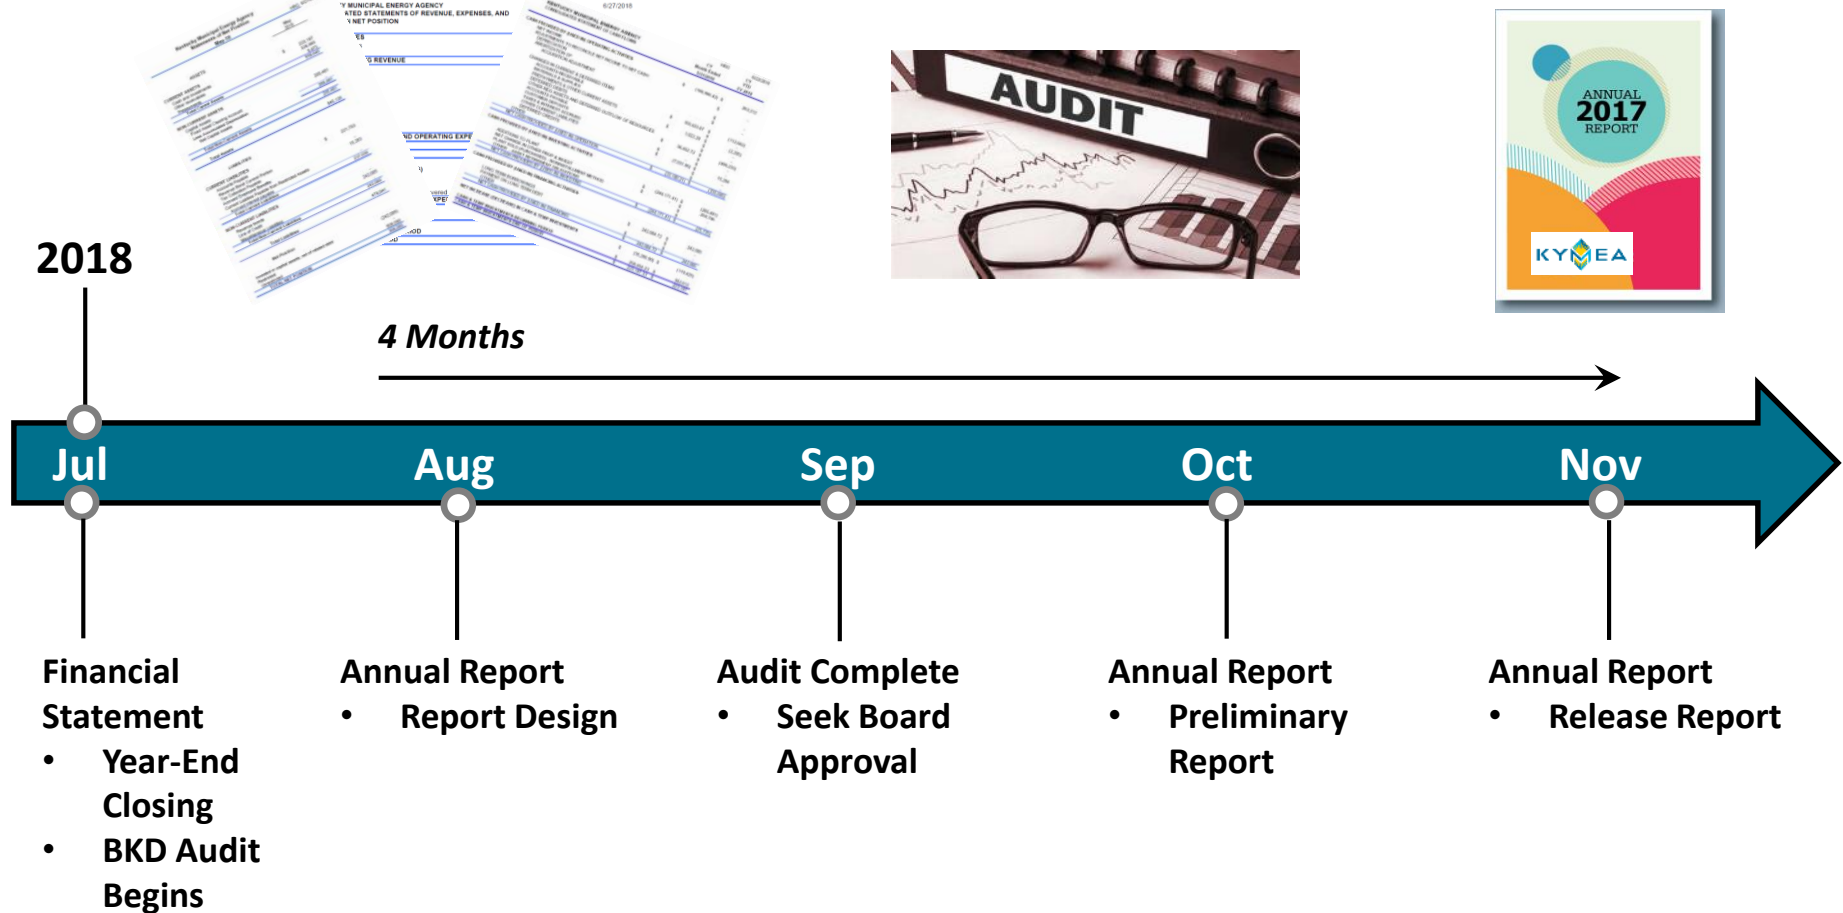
2018

AUDIT

ANNUAL 2017 REPORT

KYMEA

4 Months

Jul Aug Sep Oct Nov

Financial Statement
• Year-End Closing
• BKD Audit Begins

Annual Report
• Report Design

Audit Complete
• Seek Board Approval

Annual Report
• Preliminary Report

Annual Report
• Release Report